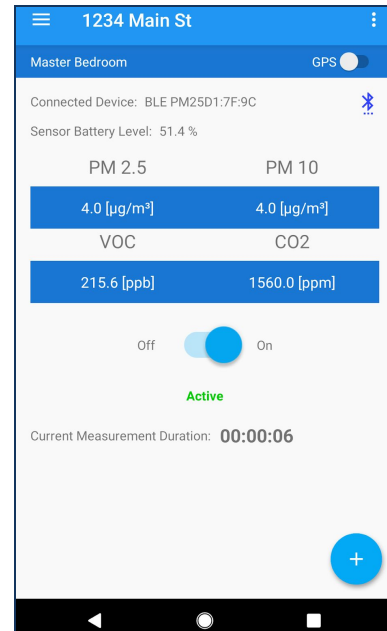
1234 Main St

Master Bedroom

GPS

Connected Device: BLE PM25D1:7F:9C

Sensor Battery Level: 51.4 %

| PM 2.5 | PM 10 |
|---|---|
| 4.0 [µg/m³] | 4.0 [µg/m³] |
| VOC | CO2 |
| 215.6 [ppb] | 1560.0 [ppm] |

Off On

Active

Current Measurement Duration: 00:00:06

+